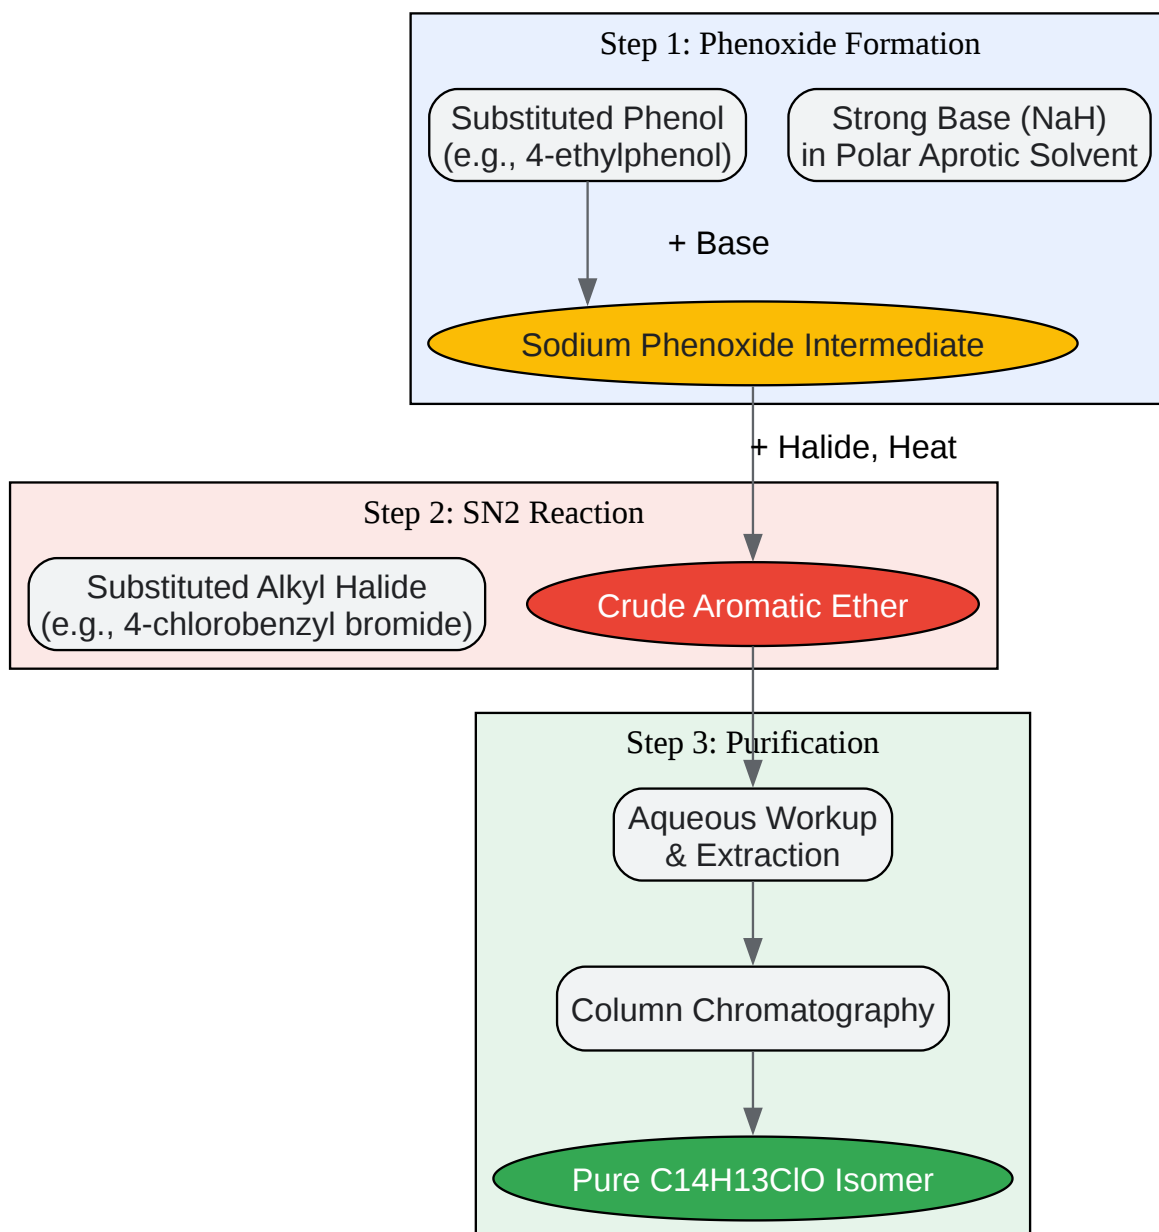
Step 1: Phenoxide Formation

Substituted Phenol (e.g., 4-ethylphenol)

Strong Base (NaH) in Polar Aprotic Solvent

+ Base

Sodium Phenoxide Intermediate

+ Halide, Heat

Step 2: SN2 Reaction

Substituted Alkyl Halide (e.g., 4-chlorobenzyl bromide)

Crude Aromatic Ether

Step 3: Purification

Aqueous Workup & Extraction

Column Chromatography

Pure C14H13ClO Isomer